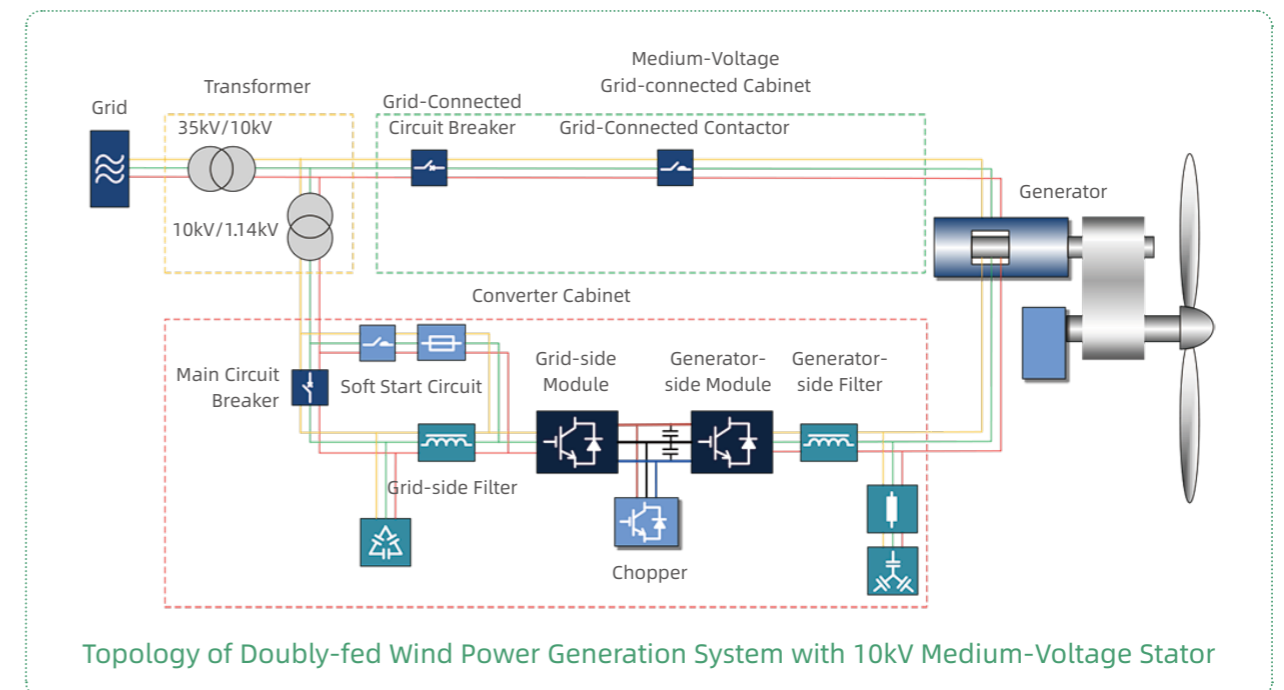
Medium-Voltage Grid-connected Cabinet

Grid

Transformer

35kV/10kV

10kV/1.14kV

Grid-Connected Circuit Breaker

Grid-Connected Contactor

Generator

Converter Cabinet

Main Circuit Breaker

Soft Start Circuit

Grid-side Module

Generator-side Module

Generator-side Filter

Grid-side Filter

Chopper

Topology of Doubly-fed Wind Power Generation System with 10kV Medium-Voltage Stator